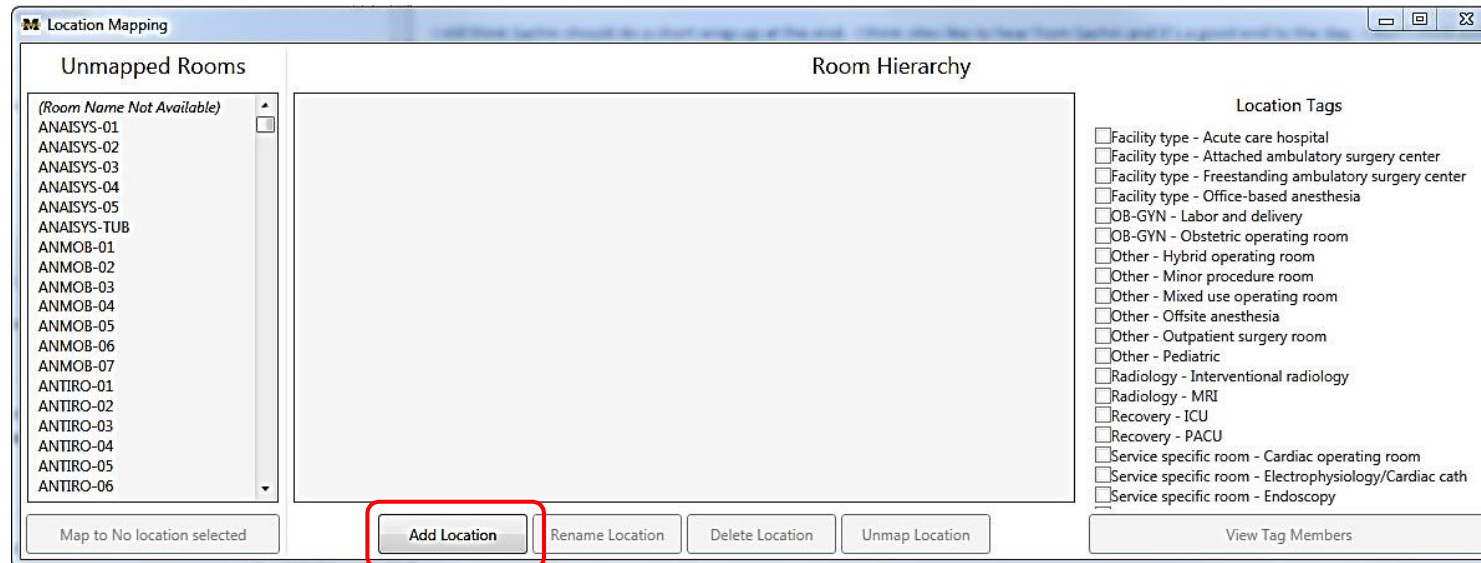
M Location Mapping

Unmapped Rooms

(Room Name Not Available)
ANAISYS-01
ANAISYS-02
ANAISYS-03
ANAISYS-04
ANAISYS-05
ANAISYS-TUB
ANMOB-01
ANMOB-02
ANMOB-03
ANMOB-04
ANMOB-05
ANMOB-06
ANMOB-07
ANTIRO-01
ANTIRO-02
ANTIRO-03
ANTIRO-04
ANTIRO-05
ANTIRO-06

Map to No location selected

Room Hierarchy

Add Location
Rename Location
Delete Location
Unmap Location

Location Tags

Facility type - Acute care hospital
Facility type - Attached ambulatory surgery center
Facility type - Freestanding ambulatory surgery center
Facility type - Office-based anesthesia
OB-GYN - Labor and delivery
OB-GYN - Obstetric operating room
Other - Hybrid operating room
Other - Minor procedure room
Other - Mixed use operating room
Other - Offsite anesthesia
Other - Outpatient surgery room
Other - Pediatric
Radiology - Interventional radiology
Radiology - MRI
Recovery - ICU
Recovery - PACU
Service specific room - Cardiac operating room
Service specific room - Electrophysiology/Cardiac cath
Service specific room - Endoscopy

View Tag Members